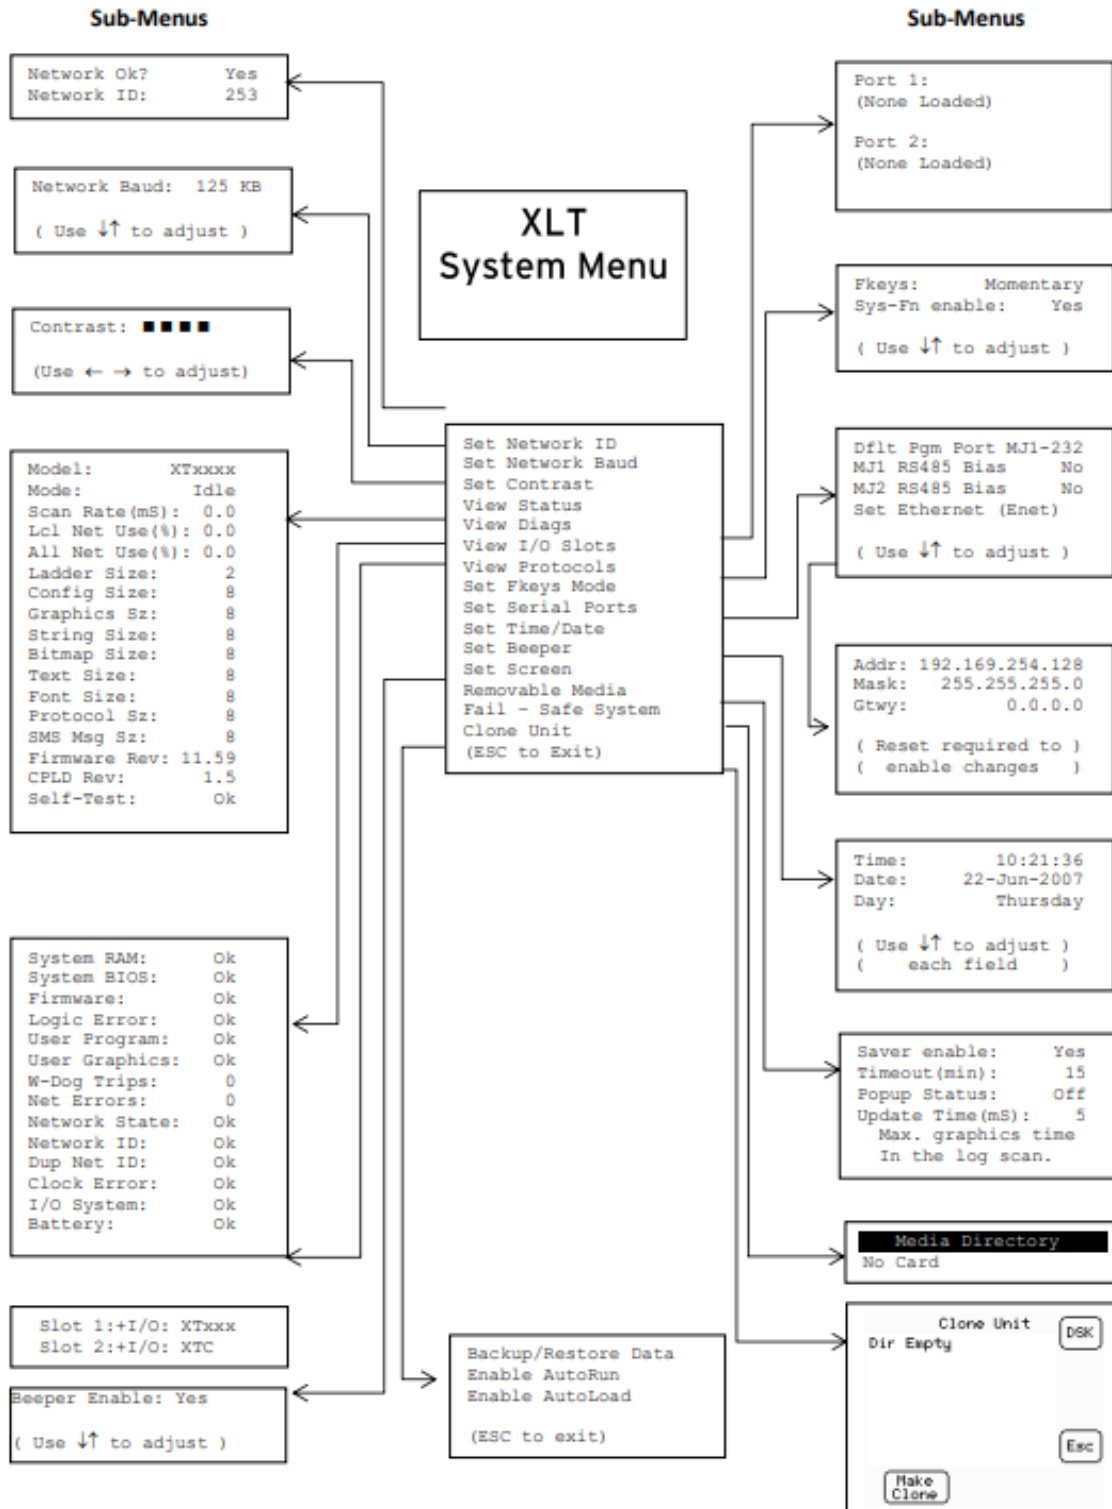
Sub-Menus

Sub-Menus

Network Ok? Yes
Network ID: 253

Network Baud: 125 KB

( Use ↓↑ to adjust )

Contrast: ■■■■

(Use ← → to adjust)

Model: XTxxxx
Mode: Idle
Scan Rate(mS): 0.0
Lcl Net Use(%): 0.0
All Net Use(%): 0.0
Ladder Size: 2
Config Size: 8
Graphics Sz: 8
String Size: 8
Bitmap Size: 8
Text Size: 8
Font Size: 8
Protocol Sz: 8
SMS Msg Sz: 8
Firmware Rev: 11.59
CPLD Rev: 1.5
Self-Test: Ok

System RAM: Ok
System BIOS: Ok
Firmware: Ok
Logic Error: Ok
User Program: Ok
User Graphics: Ok
W-Dog Trips: 0
Net Errors: 0
Network State: Ok
Network ID: Ok
Dup Net ID: Ok
Clock Error: Ok
I/O System: Ok
Battery: Ok

Slot 1:+I/O: XTxxx
Slot 2:+I/O: XTC

Beeper Enable: Yes

( Use ↓↑ to adjust )

XLT
System Menu

Set Network ID
Set Network Baud
Set Contrast
View Status
View Diags
View I/O Slots
View Protocols
Set Fkeys Mode
Set Serial Ports
Set Time/Date
Set Beeper
Set Screen
Removable Media
Fail - Safe System
Clone Unit
(ESC to Exit)

Backup/Restore Data
Enable AutoRun
Enable AutoLoad

(ESC to exit)

Port 1:
(None Loaded)

Port 2:
(None Loaded)

Fkeys: Momentary
Sys-Fn enable: Yes

( Use ↓↑ to adjust )

Dflt Pgm Port MJ1-232
MJ1 RS485 Bias No
MJ2 RS485 Bias No
Set Ethernet (Enet)

( Use ↓↑ to adjust )

Addr: 192.169.254.128
Mask: 255.255.255.0
Gtwy: 0.0.0.0

( Reset required to )
( enable changes )

Time: 10:21:36
Date: 22-Jun-2007
Day: Thursday

( Use ↓↑ to adjust )
( each field )

Saver enable: Yes
Timeout(min): 15
Popup Status: Off
Update Time(mS): 5
Max. graphics time
In the log scan.

Media Directory
No Card

Clone Unit
Dir Empty
DSK
Esc
Make Clone